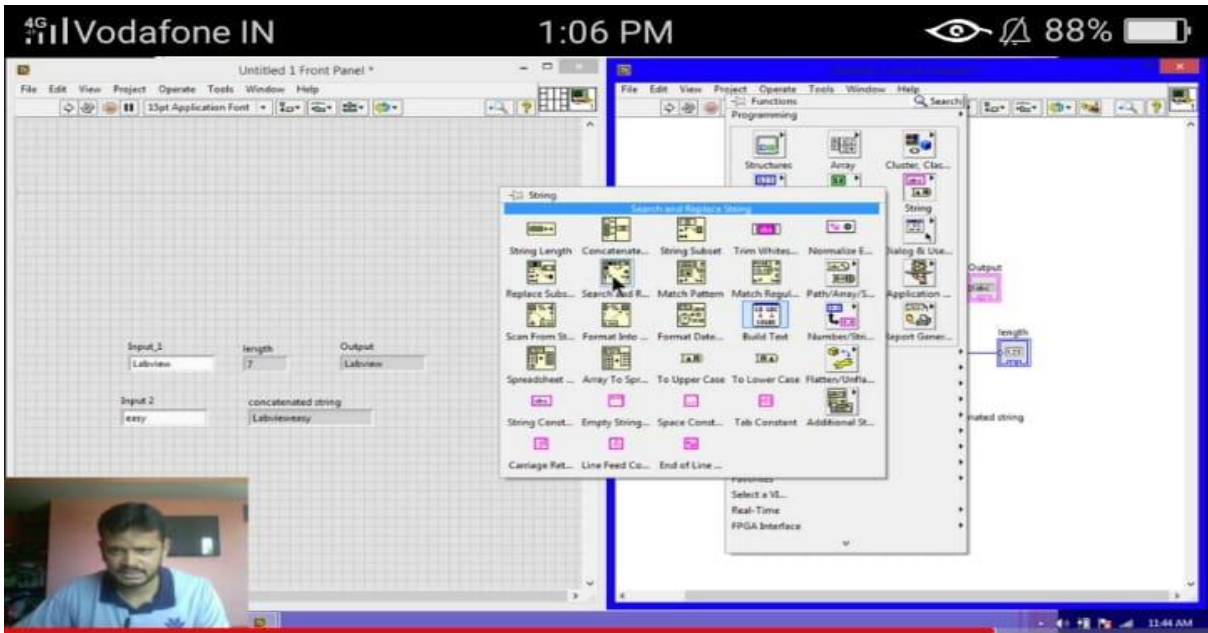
4G Vodafone IN 1:06 PM 88%

Untitled 1 Front Panel *

File Edit View Project Operate Tools Window Help

15pt Application Font

Input_1
Labview

length
7

Output
Labview

Input 2
easy

concatenated string
Labvieweasy

File Edit View Project Operate Tools Window Help

Functions
Search
Programming

Structures
Array
Cluster, Clas...
String
Dialog & Use...
Application ...
Report Gener...

Select a VI...
Real-Time
FPGA Interface

Output
length
nated string

String
Search and Replace String

String Length
Concatenate...
String Subset
Trim Whites...
Normalize E...
Replace Subs...
Search and R...
Match Pattern
Match Regul...
Path/Array/S...
Scan From St...
Format Into ...
Format Date...
Build Text
Number/Stri...
Spreadsheet ...
Array To Spr...
To Upper Case
To Lower Case
Flatten/Unfla...
String Const...
Empty String...
Space Const...
Tab Constant
Additional St...
Carriage Ret...
Line Feed Co...
End of Line ...

11:44 AM